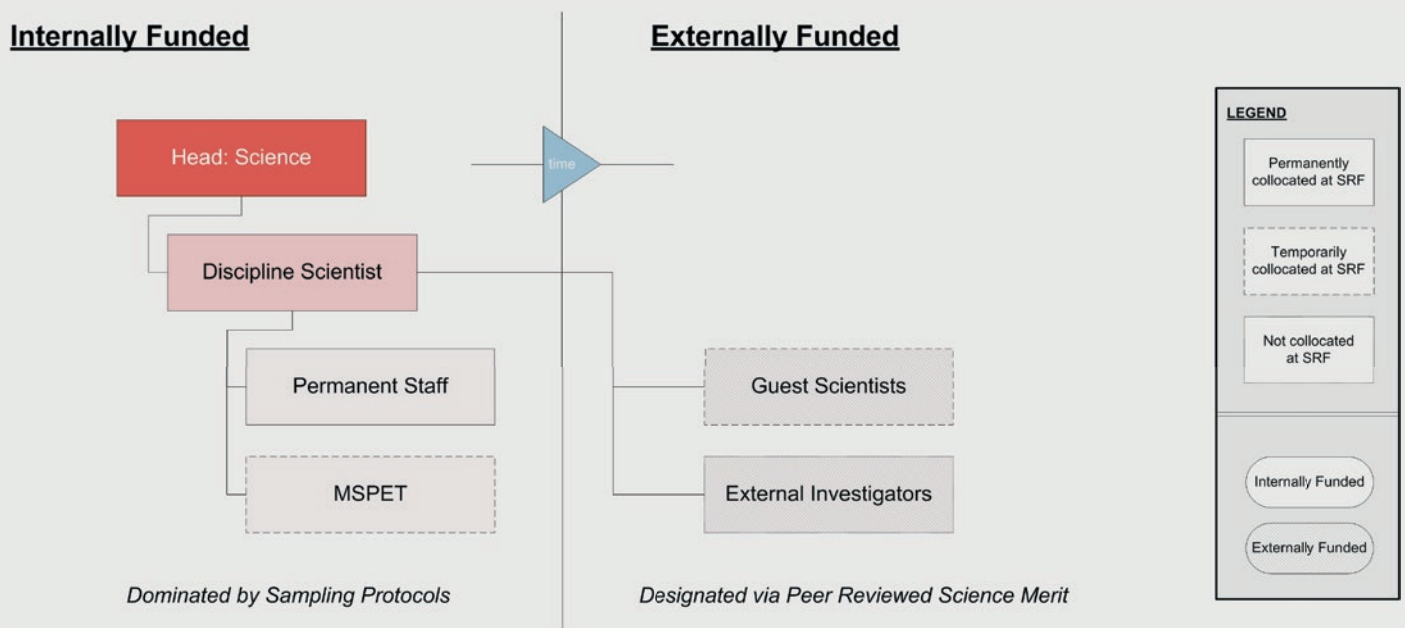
Internally Funded

Externally Funded

Head: Science

time

Discipline Scientist

Permanent Staff

MSPET

Guest Scientists

External Investigators

Dominated by Sampling Protocols

Designated via Peer Reviewed Science Merit

LEGEND

Permanently collocated at SRF

Temporarily collocated at SRF

Not collocated at SRF

Internally Funded

Externally Funded